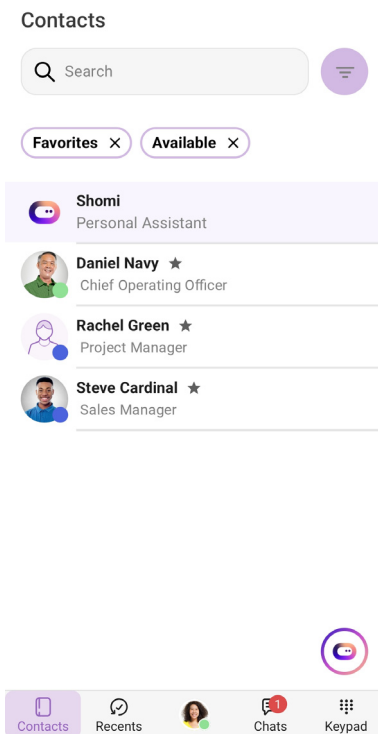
Contacts

Search

Favorites ✕  Available ✕

Shomi
Personal Assistant

Daniel Navy ★
Chief Operating Officer

Rachel Green ★
Project Manager

Steve Cardinal ★
Sales Manager

Contacts  Recents  1 Chats  Keypad